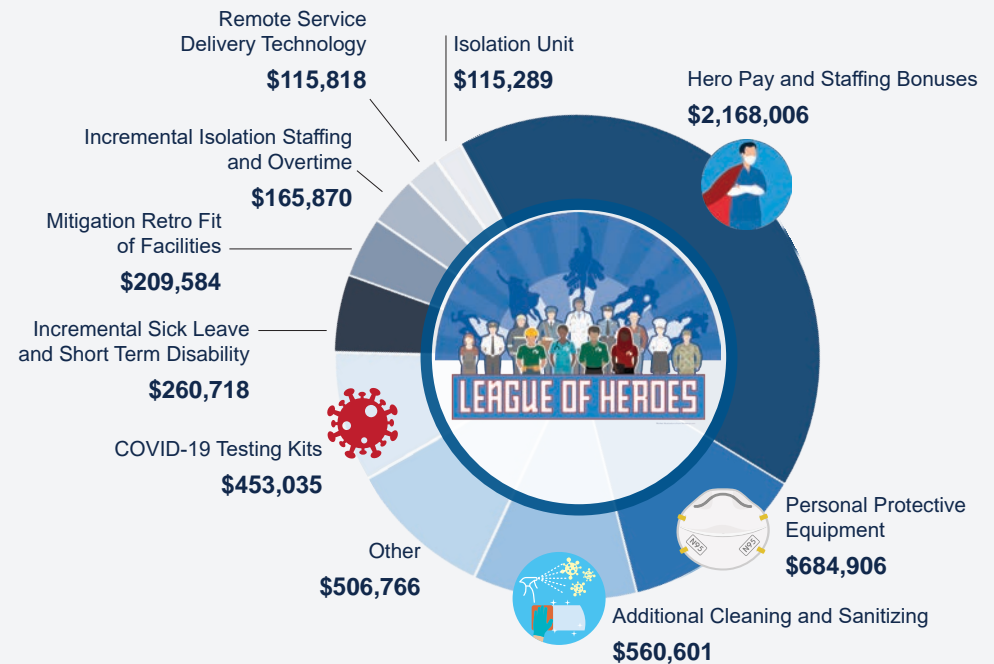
Remote Service Delivery Technology
$115,818

Isolation Unit
$115,289

Hero Pay and Staffing Bonuses
$2,168,006

Incremental Isolation Staffing and Overtime
$165,870

Mitigation Retro Fit of Facilities
$209,584

Incremental Sick Leave and Short Term Disability
$260,718

LEAGUE OF HEROES

COVID-19 Testing Kits
$453,035

Other
$506,766

Personal Protective Equipment
$684,906

N95 N95

Additional Cleaning and Sanitizing
$560,601